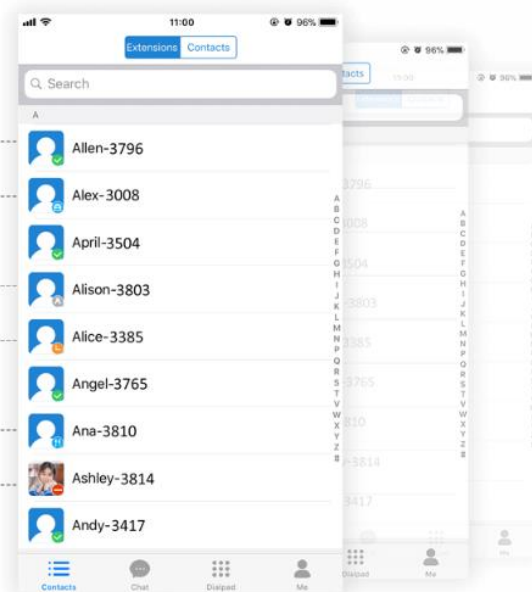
11:00
96%

Extensions Contacts

Search

A

Allen-3796

Alex-3008

April-3504

Alison-3803

Alice-3385

Angel-3765

Ana-3810

Ashley-3814

Andy-3417

A B C D E F G H I J K L M N O P Q R S T U V W X Y Z #

Contacts Chat Dialpad Me

96%
tacts
3796
3008
3504
3803
3385
3765
810
-3814
3417
A B C D E F G H I J K L M N O P Q R S T U V W X Y Z #
Dialpad Me

96%
Me